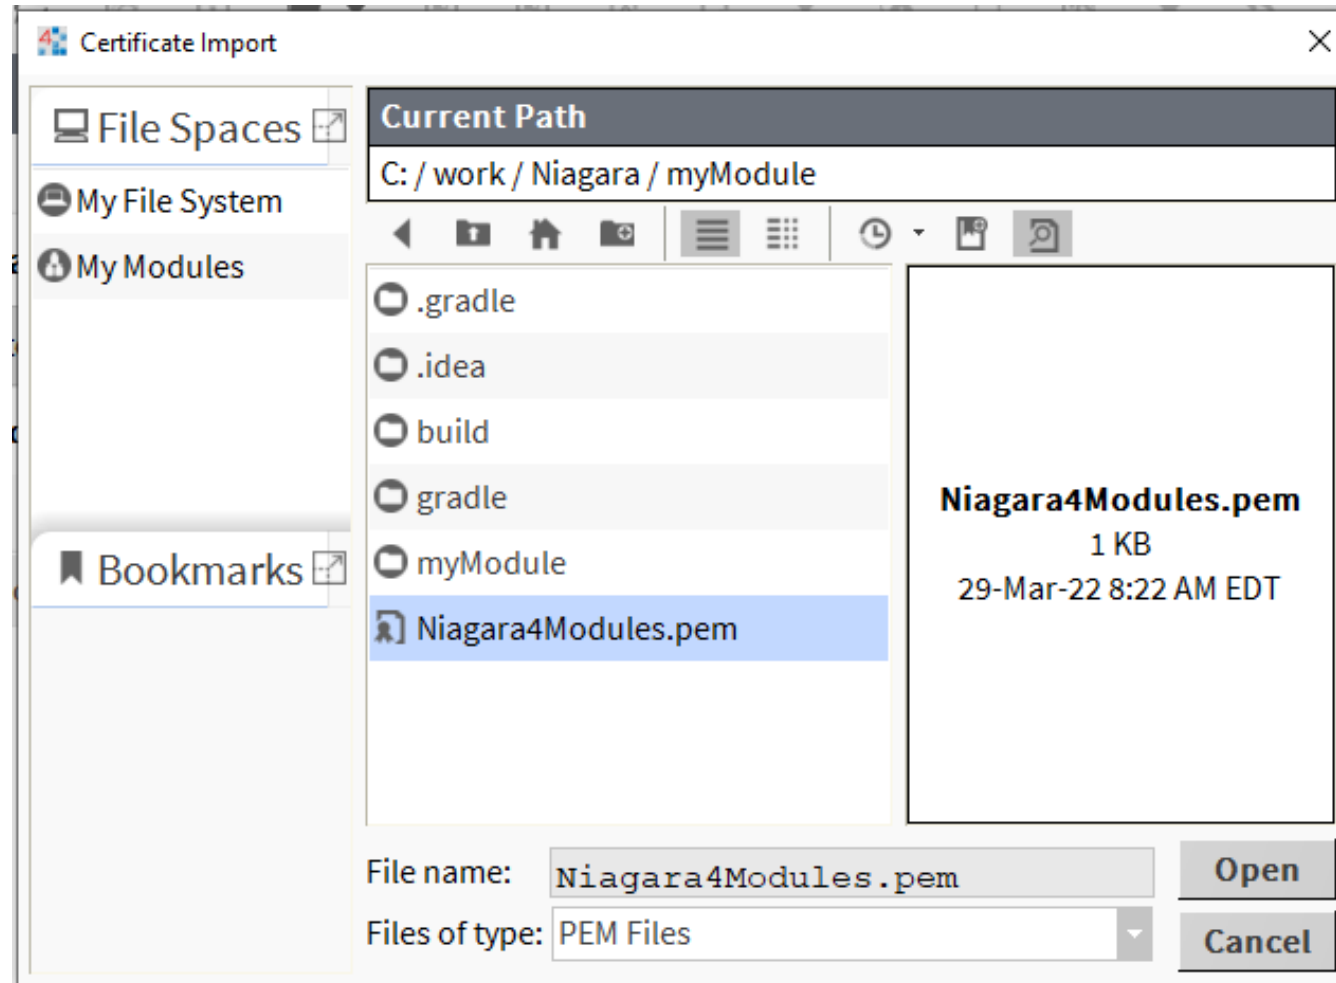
Certificate Import

File Spaces

My File System

My Modules

Bookmarks

Current Path

C: / work / Niagara / myModule

.gradle

.idea

build

gradle

myModule

Niagara4Modules.pem

Niagara4Modules.pem
1 KB
29-Mar-22 8:22 AM EDT

File name: Niagara4Modules.pem

Files of type: PEM Files

Open

Cancel